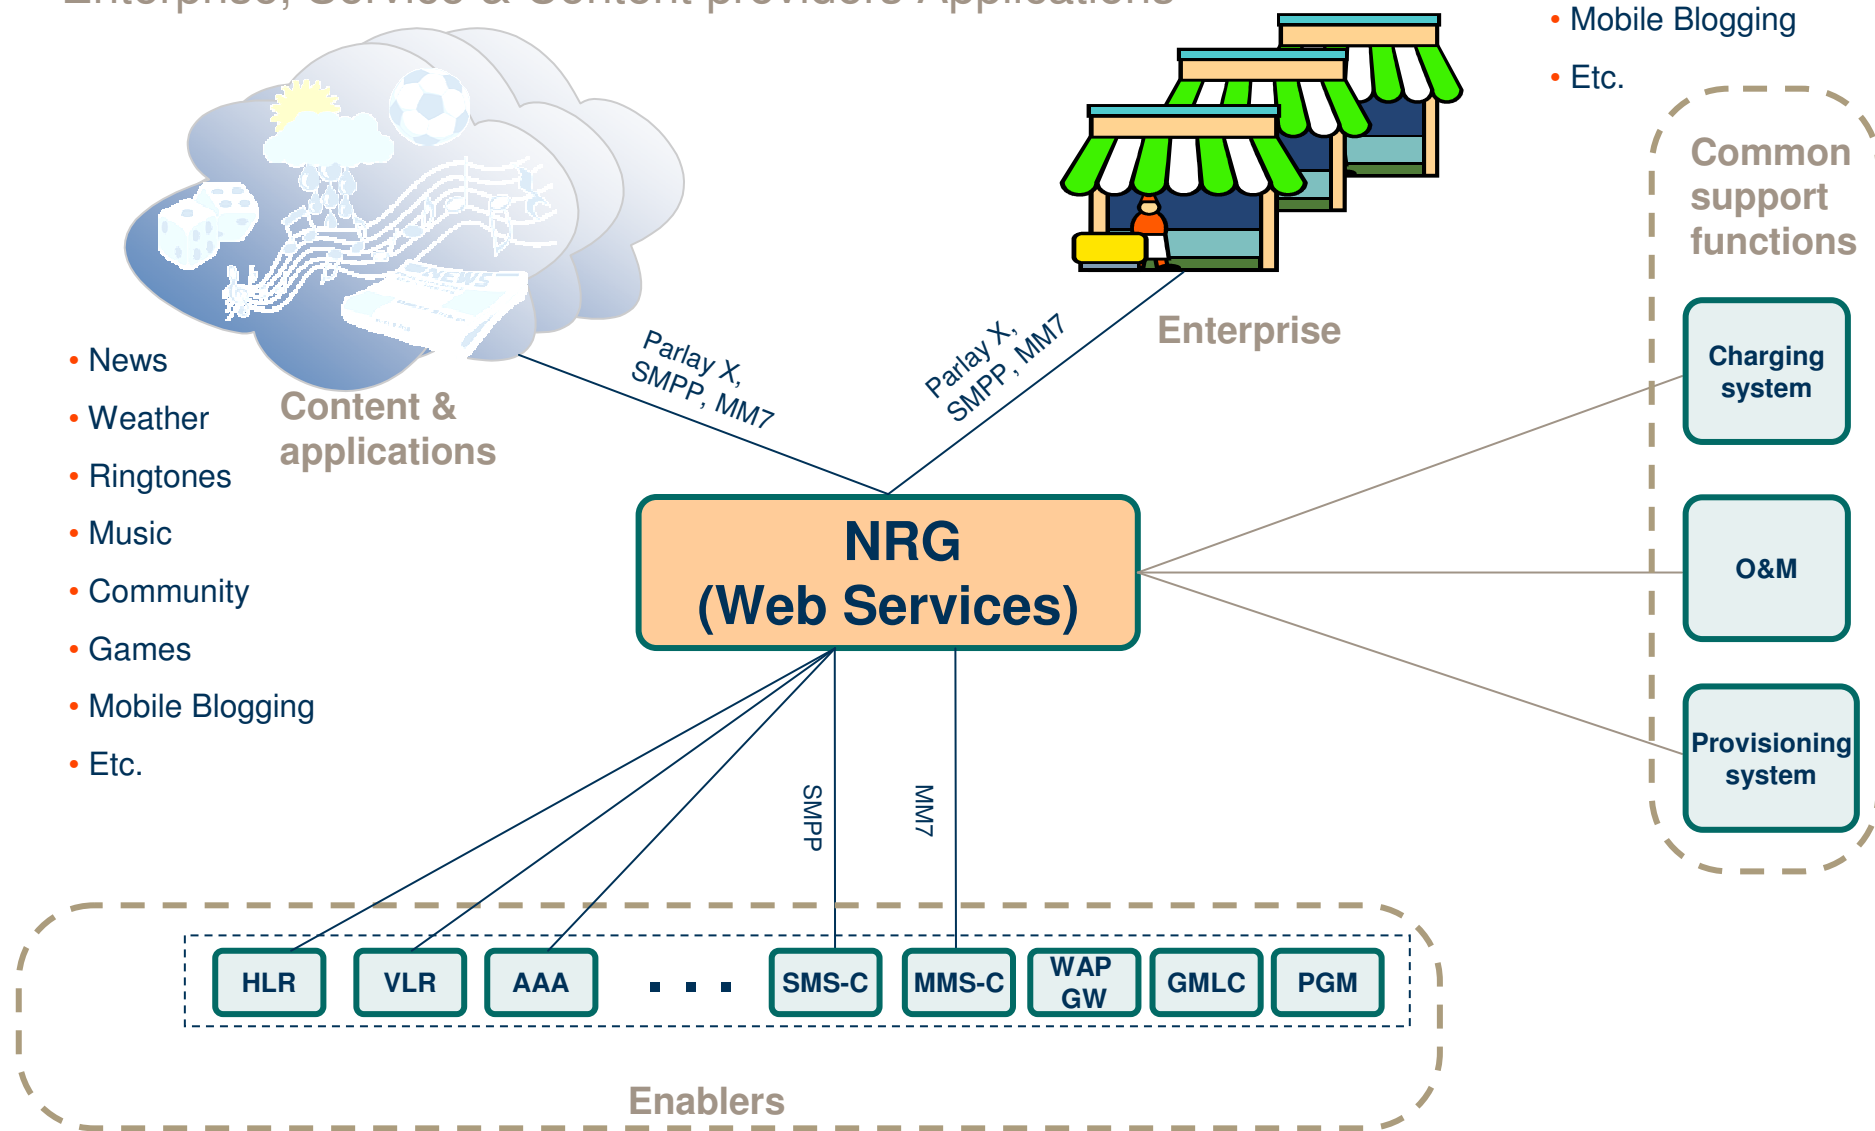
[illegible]

• Mobile Blogging
• Etc.

• News
• Weather
• Ringtones
• Music
• Community
• Games
• Mobile Blogging
• Etc.

Content & applications

Parlay X, SMPP, MM7

Parlay X, SMPP, MM7

Enterprise

Common support functions

Charging system

O&M

Provisioning system

NRG (Web Services)

SMPP

MM7

HLR

VLR

AAA

. . .

SMS-C

MMS-C

WAP GW

GMLC

PGM

Enablers